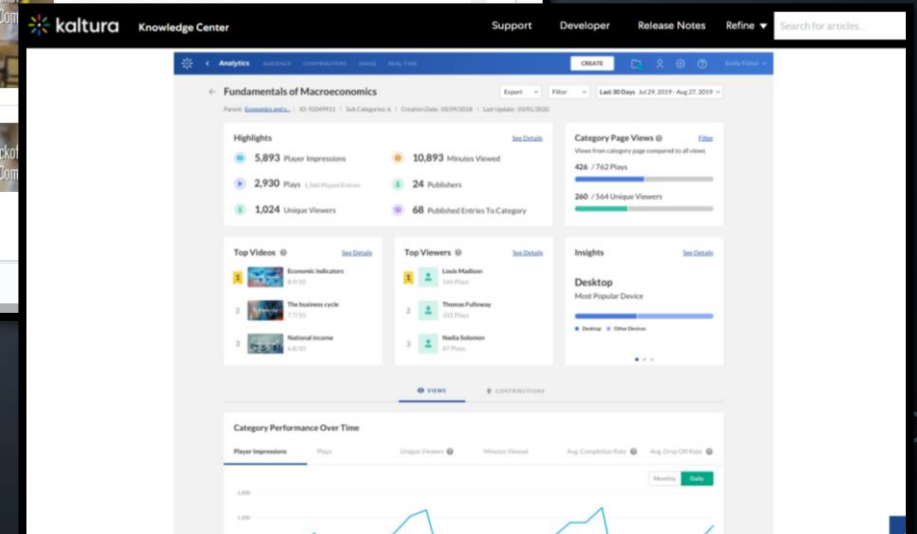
kaltura Knowledge Center

Support Developer Release Notes Refine ▾ Search for articles...

Analytics AUDIENCE CONTRIBUTORS USAGE REAL-TIME CREATE Emily Fisher

Fundamentals of Macroeconomics

Export Filter Last 30 Days Jul 29, 2019 - Aug 27, 2019

Parent: Economics and s... | ID: 92049953 | Sub Categories: 6 | Creation Date: 03/09/2018 | Last Update: 03/01/2020

Highlights See Details

5,893 Player Impressions
10,893 Minutes Viewed
2,930 Plays 1,560 Played Entries
24 Publishers
1,024 Unique Viewers
68 Published Entries To Category

Category Page Views Filter
Views from category page compared to all views
426 / 762 Plays
260 / 564 Unique Viewers

Top Videos See Details
1 Economic Indicators 8.9/10
2 The business cycle 7.7/10
3 National income 6.8/10

Top Viewers See Details
1 Louis Madison 144 Plays
2 Thomas Falloway 102 Plays
3 Nadia Solomon 87 Plays

Insights See Details
Desktop
Most Popular Device
Desktop Other Devices

VIEWS CONTRIBUTIONS

Category Performance Over Time

Player Impressions Plays Unique Viewers Minutes Viewed Avg. Completion Rate Avg. Drop Off Rate

Monthly Daily

1,400
1,000